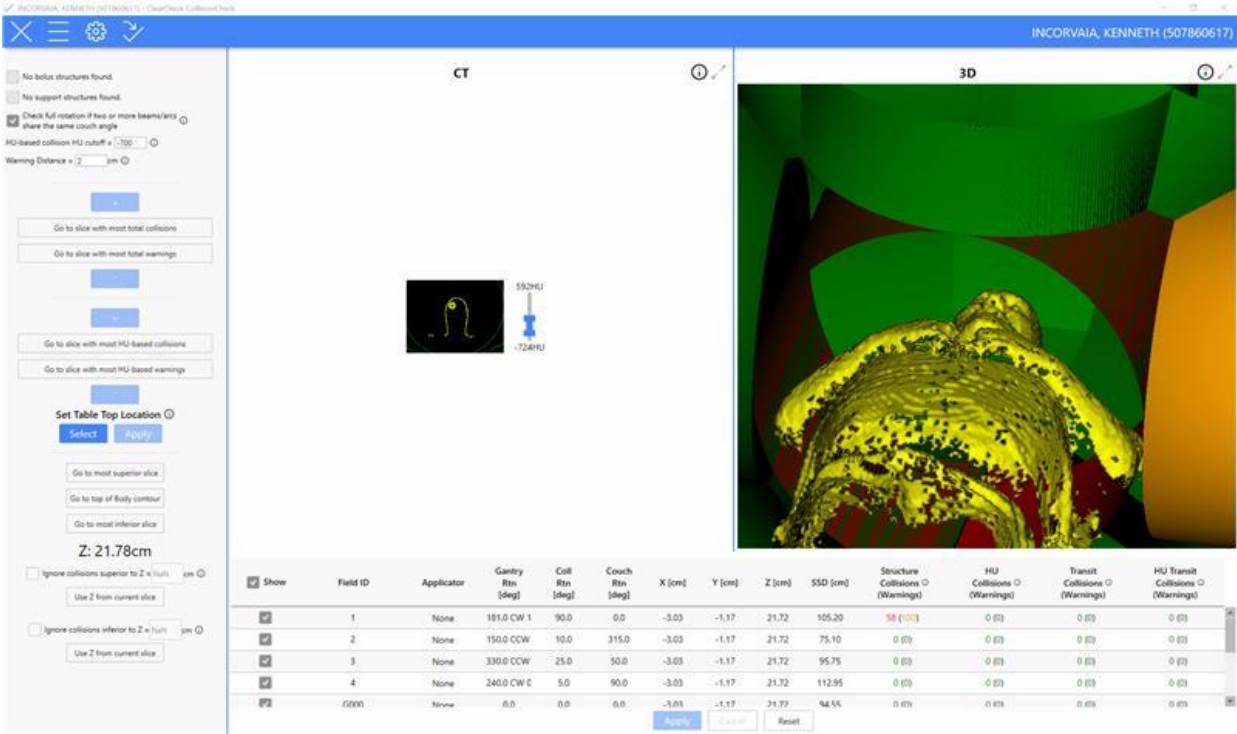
INCORVAIA, KENNETH (507860617) - ClearCheck CollisionCheck

INCORVAIA, KENNETH (507860617)

No bolus structures found.

No support structures found.

Check full rotation if two or more beams/arcs share the same couch angle

HU-based collision HU cutoff = -700

Warning Distance = 2 cm

Go to slice with most total collisions

Go to slice with most total warnings

Go to slice with most HU-based collisions

Go to slice with most HU-based warnings

Set Table Top Location

Select Apply

Go to most superior slice

Go to top of Body contour

Go to most inferior slice

Z: 21.78cm

Ignore collisions superior to Z = NaN cm

Use Z from current slice

Ignore collisions inferior to Z = NaN cm

Use Z from current slice

CT

592HU

-724HU

3D

| Show | Field ID | Applicator | Gantry Rtn [deg] | Coll Rtn [deg] | Couch Rtn [deg] | X [cm] | Y [cm] | Z [cm] | SSD [cm] | Structure Collisions (Warnings) | HU Collisions (Warnings) | Transit Collisions (Warnings) | HU Transit Collisions (Warnings) |
|---|---|---|---|---|---|---|---|---|---|---|---|---|---|
| ☑ | 1 | None | 181.0 CW 1 | 90.0 | 0.0 | -3.03 | -1.17 | 21.72 | 105.20 | 58 (100) | 0 (0) | 0 (0) | 0 (0) |
| ☑ | 2 | None | 150.0 CCW | 10.0 | 315.0 | -3.03 | -1.17 | 21.72 | 75.10 | 0 (0) | 0 (0) | 0 (0) | 0 (0) |
| ☑ | 3 | None | 330.0 CCW | 25.0 | 50.0 | -3.03 | -1.17 | 21.72 | 95.75 | 0 (0) | 0 (0) | 0 (0) | 0 (0) |
| ☑ | 4 | None | 240.0 CW 0 | 5.0 | 90.0 | -3.03 | -1.17 | 21.72 | 112.95 | 0 (0) | 0 (0) | 0 (0) | 0 (0) |
| ☑ | G000 | None | 0.0 | 0.0 | 0.0 | -3.03 | -1.17 | 21.72 | 94.55 | 0 (0) | 0 (0) | 0 (0) | 0 (0) |

Apply Cancel Reset